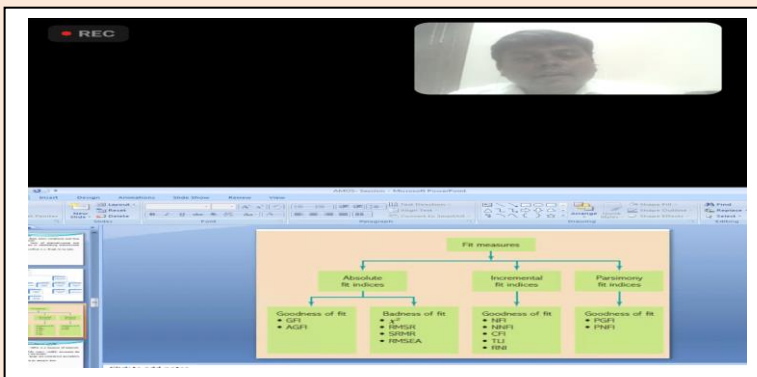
REC

AMOS Session - Microsoft PowerPoint

Insert Design Animations Slide Show Review View

Layout
Reset
Delete
New Slide
Slides
Font
Paragraph
Text Direction
Align Text
Convert to SmartArt
Drawing
Arrange
Quick Styles
Shape Fill
Shape Outline
Shape Effects
Find
Replace
Select
Editing

Fit measures

Absolute fit indices

Incremental fit indices

Parsimony fit indices

Goodness of fit
• GFI
• AGFI

Badness of fit
• $\chi^2$
• RMSR
• SRMR
• RMSEA

Goodness of fit
• NFI
• NNFI
• CFI
• TLI
• RNI

Goodness of fit
• PGFI
• PNFI

Click to add notes